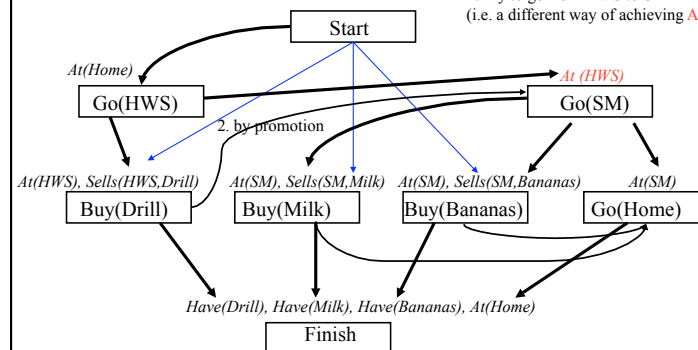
(i.e. a different way of achieving A

Start

At(Home)

At (HWS)

Go(HWS)

Go(SM)

2. by promotion

At(HWS), Sells(HWS,Drill)

At(SM), Sells(SM,Milk)

At(SM), Sells(SM,Bananas)

At(SM)

Buy(Drill)

Buy(Milk)

Buy(Bananas)

Go(Home)

Have(Drill), Have(Milk), Have(Bananas), At(Home)

Finish